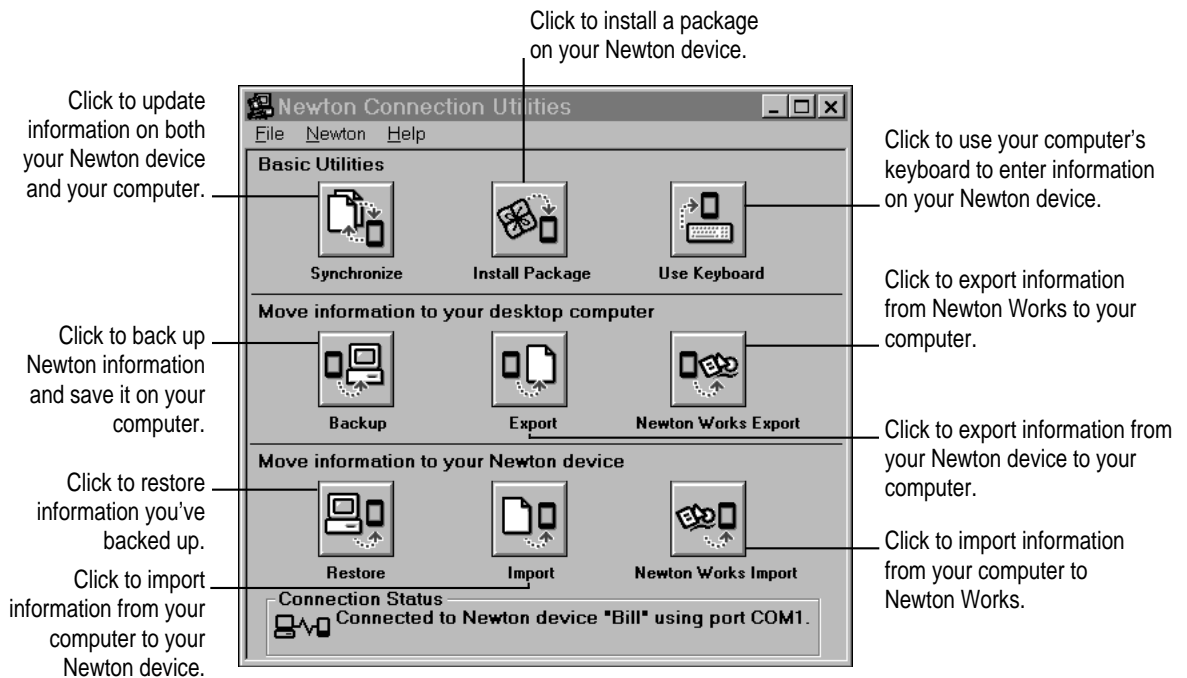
Click to install a package on your Newton device.

Click to update information on both your Newton device and your computer.

Newton Connection Utilities

File Newton Help

Basic Utilities

Synchronize

Install Package

Use Keyboard

Click to use your computer's keyboard to enter information on your Newton device.

Click to export information from Newton Works to your computer.

Move information to your desktop computer

Click to back up Newton information and save it on your computer.

Backup

Export

Newton Works Export

Click to export information from your Newton device to your computer.

Move information to your Newton device

Click to restore information you've backed up.

Restore

Import

Newton Works Import

Click to import information from your computer to Newton Works.

Click to import information from your computer to your Newton device.

Connection Status

Connected to Newton device "Bill" using port COM1.